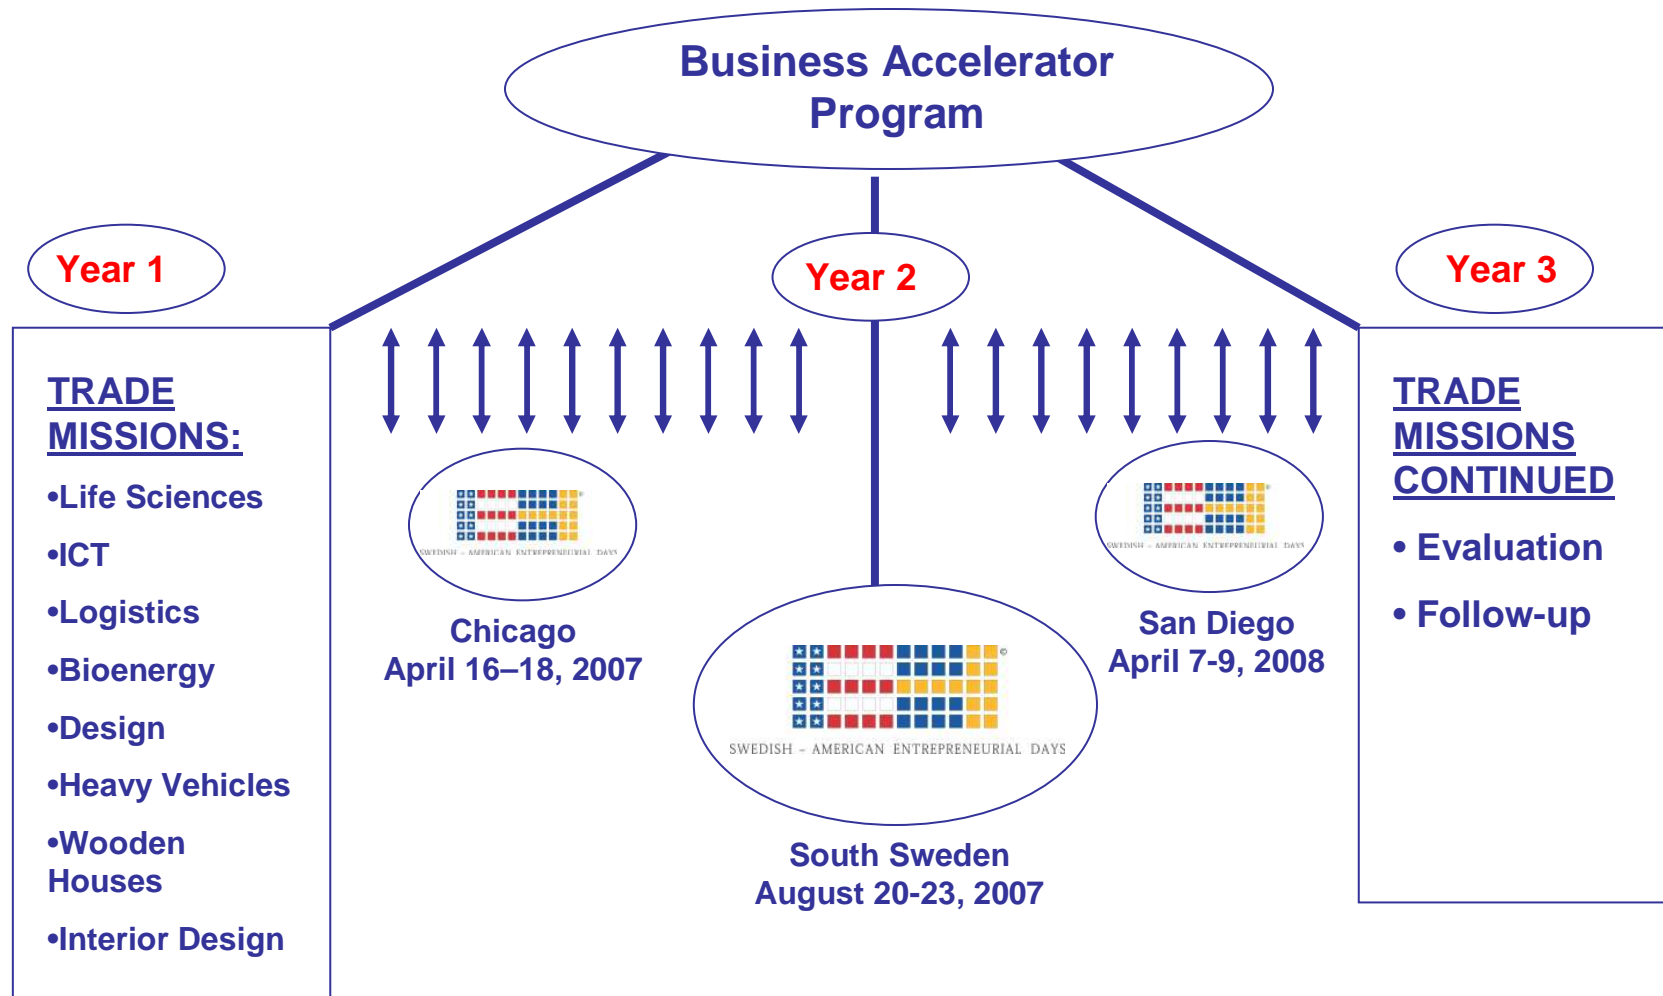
Business Accelerator Program

Year 1

Year 2

Year 3

TRADE MISSIONS:

•Life Sciences

•ICT

•Logistics

•Bioenergy

•Design

•Heavy Vehicles

•Wooden Houses

•Interior Design

SWEDISH - AMERICAN ENTREPRENEURIAL DAYS

Chicago
April 16–18, 2007

SWEDISH - AMERICAN ENTREPRENEURIAL DAYS

South Sweden
August 20-23, 2007

SWEDISH - AMERICAN ENTREPRENEURIAL DAYS

San Diego
April 7-9, 2008

TRADE MISSIONS CONTINUED

• Evaluation

• Follow-up